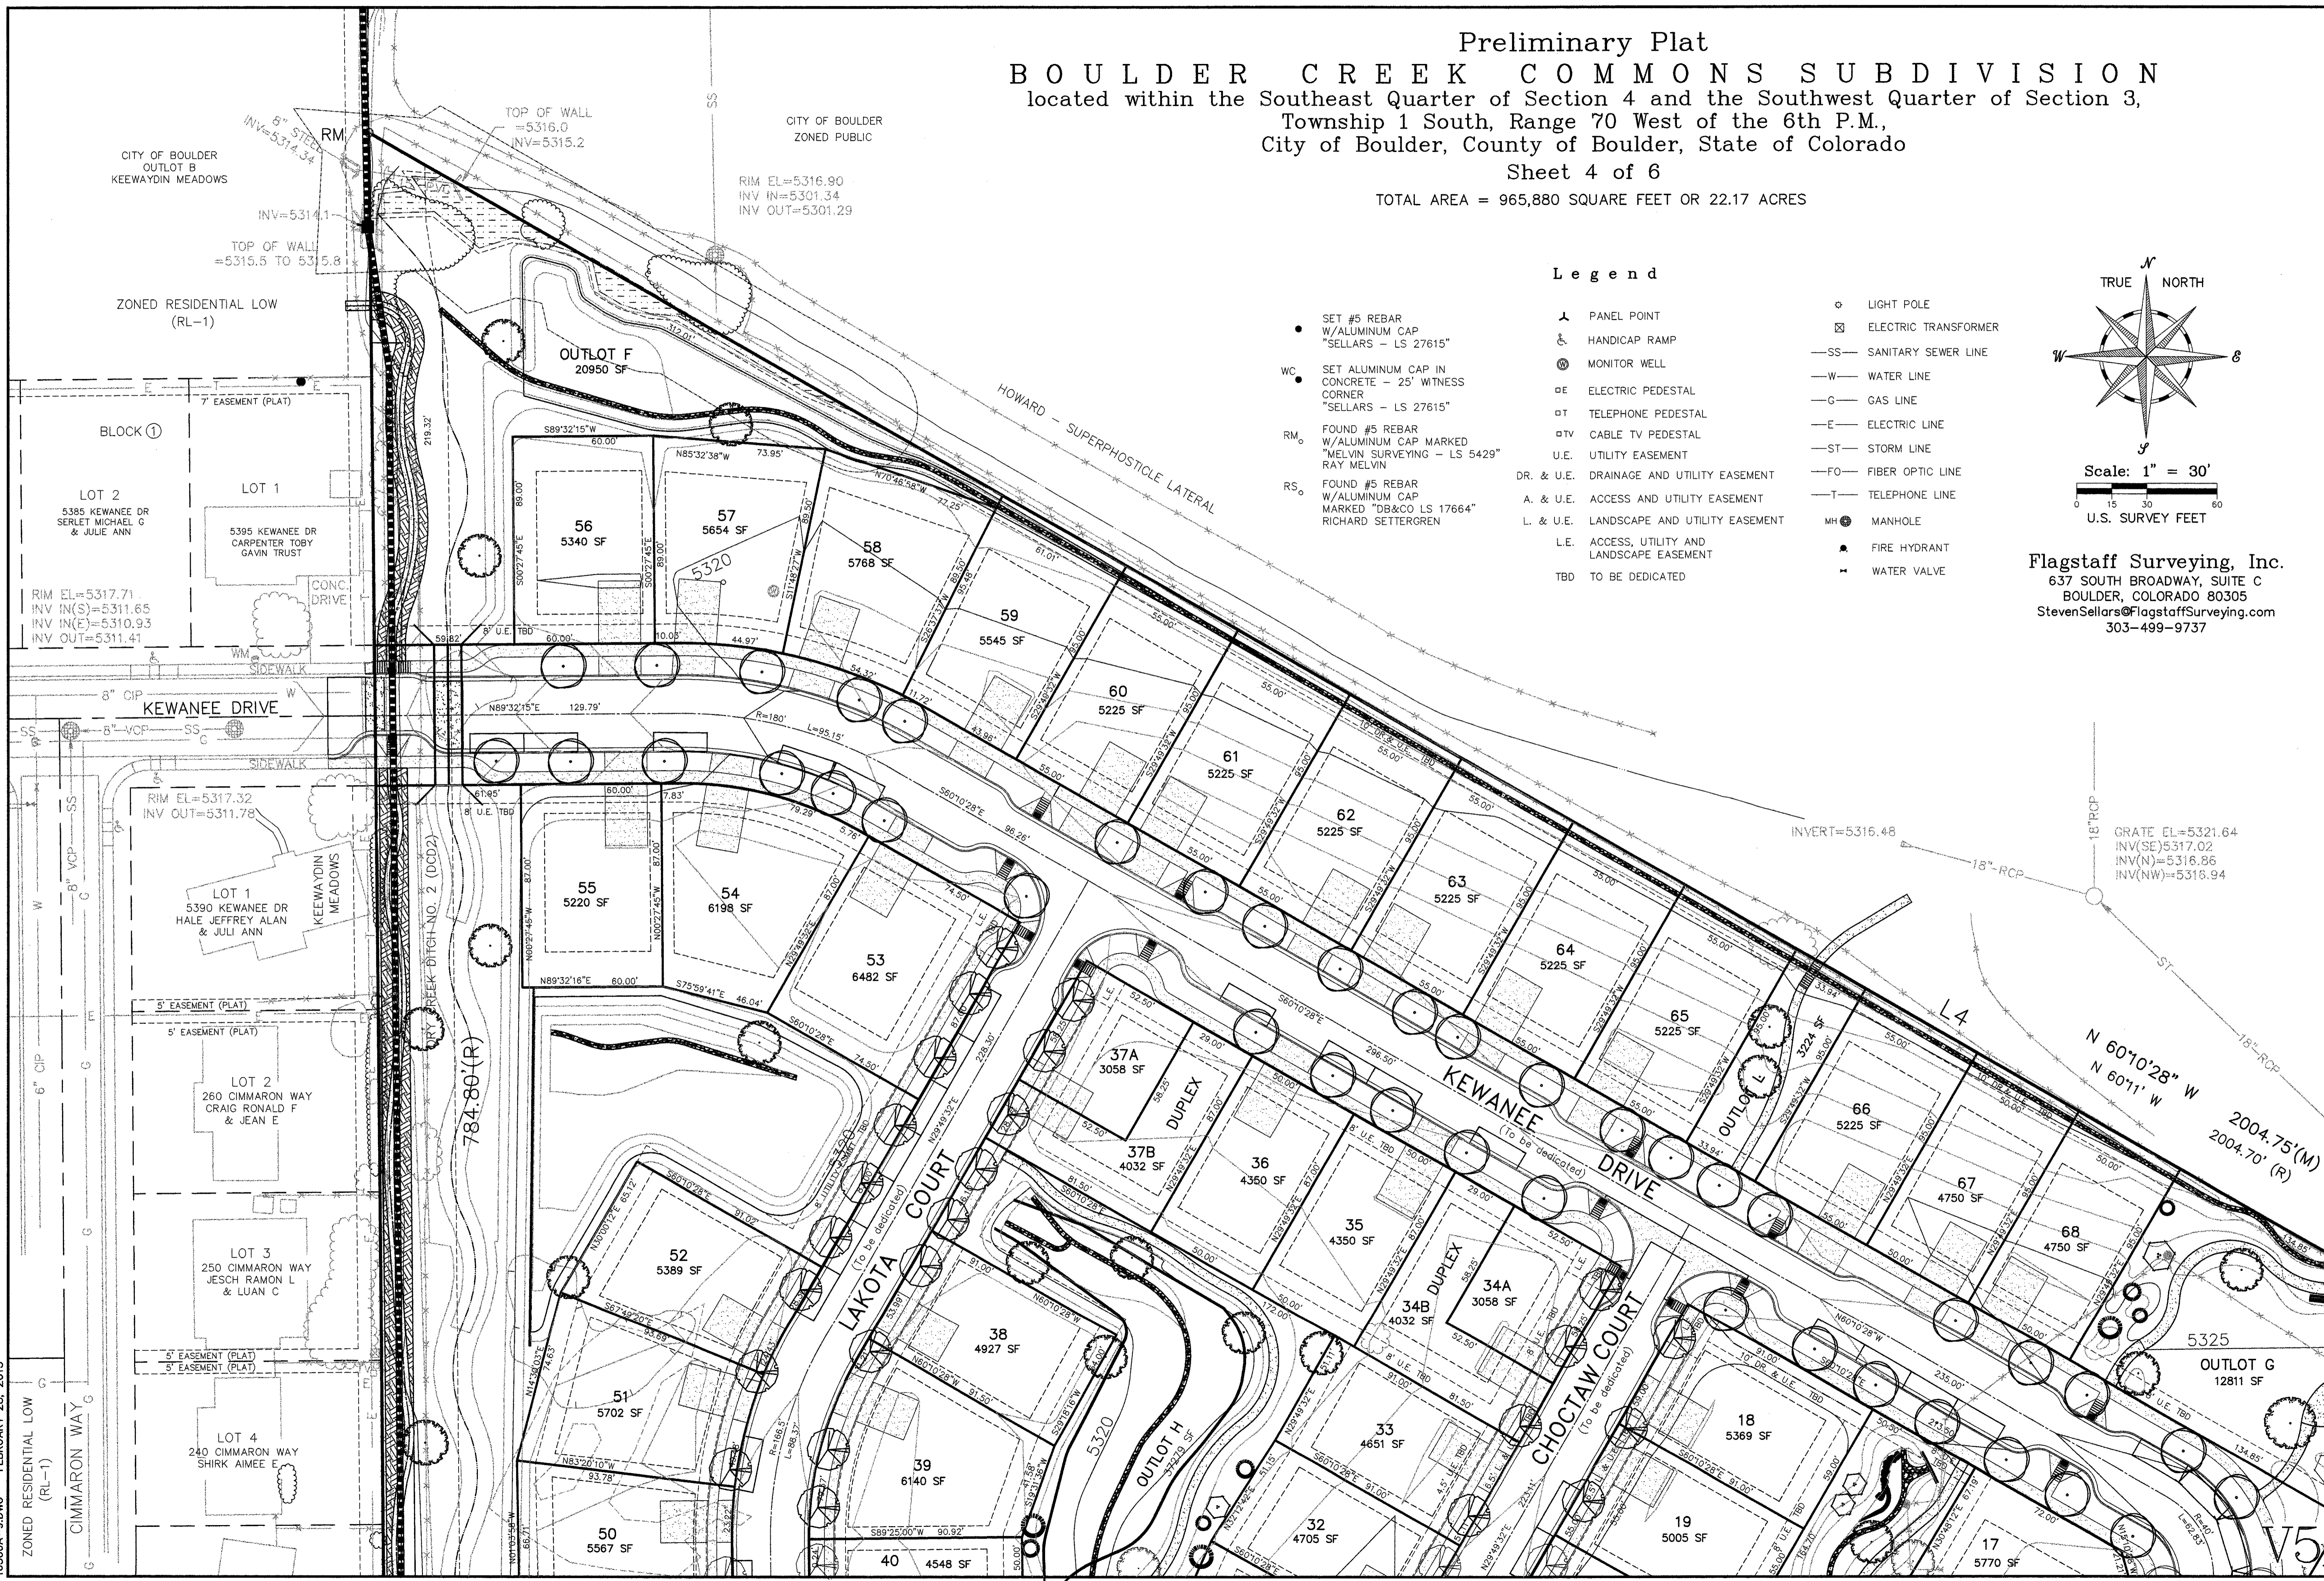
Preliminary Plat
BOULDER CREEK COMMONS SUBDIVISION
located within the Southeast Quarter of Section 4 and the Southwest Quarter of Section 3,
Township 1 South, Range 70 West of the 6th P.M.,
City of Boulder, County of Boulder, State of Colorado
Sheet 4 of 6
TOTAL AREA = 965,880 SQUARE FEET OR 22.17 ACRES

Legend

SET #5 REBAR W/ALUMINUM CAP "SELLARS – LS 27615"
WC SET ALUMINUM CAP IN CONCRETE – 25' WITNESS CORNER "SELLARS – LS 27615"
RM FOUND #5 REBAR W/ALUMINUM CAP MARKED "MELVIN SURVEYING – LS 5429" RAY MELVIN
RS FOUND #5 REBAR W/ALUMINUM CAP MARKED "DB&CO LS 17664" RICHARD SETTERGREN

PANEL POINT
HANDICAP RAMP
MONITOR WELL
ELECTRIC PEDESTAL
TELEPHONE PEDESTAL
CABLE TV PEDESTAL
U.E. UTILITY EASEMENT
DR. & U.E. DRAINAGE AND UTILITY EASEMENT
A. & U.E. ACCESS AND UTILITY EASEMENT
L. & U.E. LANDSCAPE AND UTILITY EASEMENT
L.E. ACCESS, UTILITY AND LANDSCAPE EASEMENT
TBD TO BE DEDICATED

LIGHT POLE
ELECTRIC TRANSFORMER
SS SANITARY SEWER LINE
W WATER LINE
G GAS LINE
E ELECTRIC LINE
ST STORM LINE
FO FIBER OPTIC LINE
T TELEPHONE LINE
MH MANHOLE
FIRE HYDRANT
WATER VALVE

TRUE NORTH
N E S W
Scale: 1" = 30'
0 15 30 60
U.S. SURVEY FEET

Flagstaff Surveying, Inc.
637 SOUTH BROADWAY, SUITE C
BOULDER, COLORADO 80305
StevenSellars@FlagstaffSurveying.com
303-499-9737

CITY OF BOULDER OUTLOT B KEEWAYDIN MEADOWS
CITY OF BOULDER ZONED PUBLIC
8" STEEL INV=5314.34
RM
TOP OF WALL =5316.0 INV=5315.2
RIM EL=5316.90 INV IN=5301.34 INV OUT=5301.29
INV=5314.1
TOP OF WALL =5315.5 TO 5315.8
ZONED RESIDENTIAL LOW (RL-1)
HOWARD – SUPERPHOSTICLE LATERAL
OUTLOT F 20950 SF
312.01'
7' EASEMENT (PLAT)
BLOCK 1
LOT 2 5385 KEWANEE DR SERLET MICHAEL G & JULIE ANN
LOT 1 5395 KEWANEE DR CARPENTER TOBY GAVIN TRUST
RIM EL=5317.71 INV IN(S)=5311.65 INV IN(E)=5310.93 INV OUT=5311.41
CONC. DRIVE
219.32'
S89°32'15"W 60.00'
N85°32'38"W 73.95'
N70°46'58"W 77.25'
56 5340 SF
57 5654 SF
58 5768 SF
59 5545 SF
60 5225 SF
61 5225 SF
62 5225 SF
63 5225 SF
64 5225 SF
65 5225 SF
66 5225 SF
67 4750 SF
68 4750 SF
5320
89.00'
S00°27'45"E
89.50'
S11°46'27"W
59.82' 8' U.E. TBD 60.00' 10.03' 44.97'
SIDEWALK
8" CIP
KEWANEE DRIVE
SS 8" VCP SS
N89°32'15"E 129.79'
R=180' L=95.15'
54.32' 11.72' 43.98'
RIM EL=5317.32 INV OUT=5311.78
61.85' 8' U.E. TBD
60.00' 7.83'
79.29 5.76'
S60°10'28"E 96.28'
LOT 1 5390 KEWANEE DR HALE JEFFREY ALAN & JULI ANN
KEEWAYDIN MEADOWS
DRY CREEK DITCH NO. 2 (DCD2)
784.80'(R)
55 5220 SF
54 6198 SF
53 6482 SF
87.00'
N00°27'45"W
N89°32'16"E 60.00'
S75°59'41"E 46.04'
S60°10'28"E 74.50'
5' EASEMENT (PLAT)
LOT 2 260 CIMMARON WAY CRAIG RONALD F & JEAN E
LOT 3 250 CIMMARON WAY JESCH RAMON L & LUAN C
LOT 4 240 CIMMARON WAY SHIRK AIMEE E
ZONED RESIDENTIAL LOW (RL-1)
CIMMARON WAY
6" CIP
8" VCP
LAKOTA COURT (To be dedicated)
228.30'
37A 3058 SF
37B 4032 SF
DUPLEX
36 4350 SF
35 4350 SF
34A 3058 SF
34B 4032 SF
33 4651 SF
32 4705 SF
296.50'
KEWANEE DRIVE (To be dedicated)
CHOCTAW COURT (To be dedicated)
52 5389 SF
51 5702 SF
50 5567 SF
38 4927 SF
39 6140 SF
40 4548 SF
OUTLOT H 3729 SF
OUTLOT L 3224 SF
18 5369 SF
19 5005 SF
17 5770 SF
OUTLOT G 12811 SF
5325
L4
N 60°10'28" W
N 60°11' W
2004.75'(M)
2004.70' (R)
INVERT=5316.48
18"RCP
GRATE EL=5321.64 INV(SE)5317.02 INV(N)=5316.86 INV(NW)=5316.94
ST
10' DR. & U.E. TBD
55.00'
95.00'
S29°49'32"W
N29°49'32"E
S60°10'28"E
N60°10'28"W
8' U.E. TBD
235.00'
213.90'
134.85'
V5